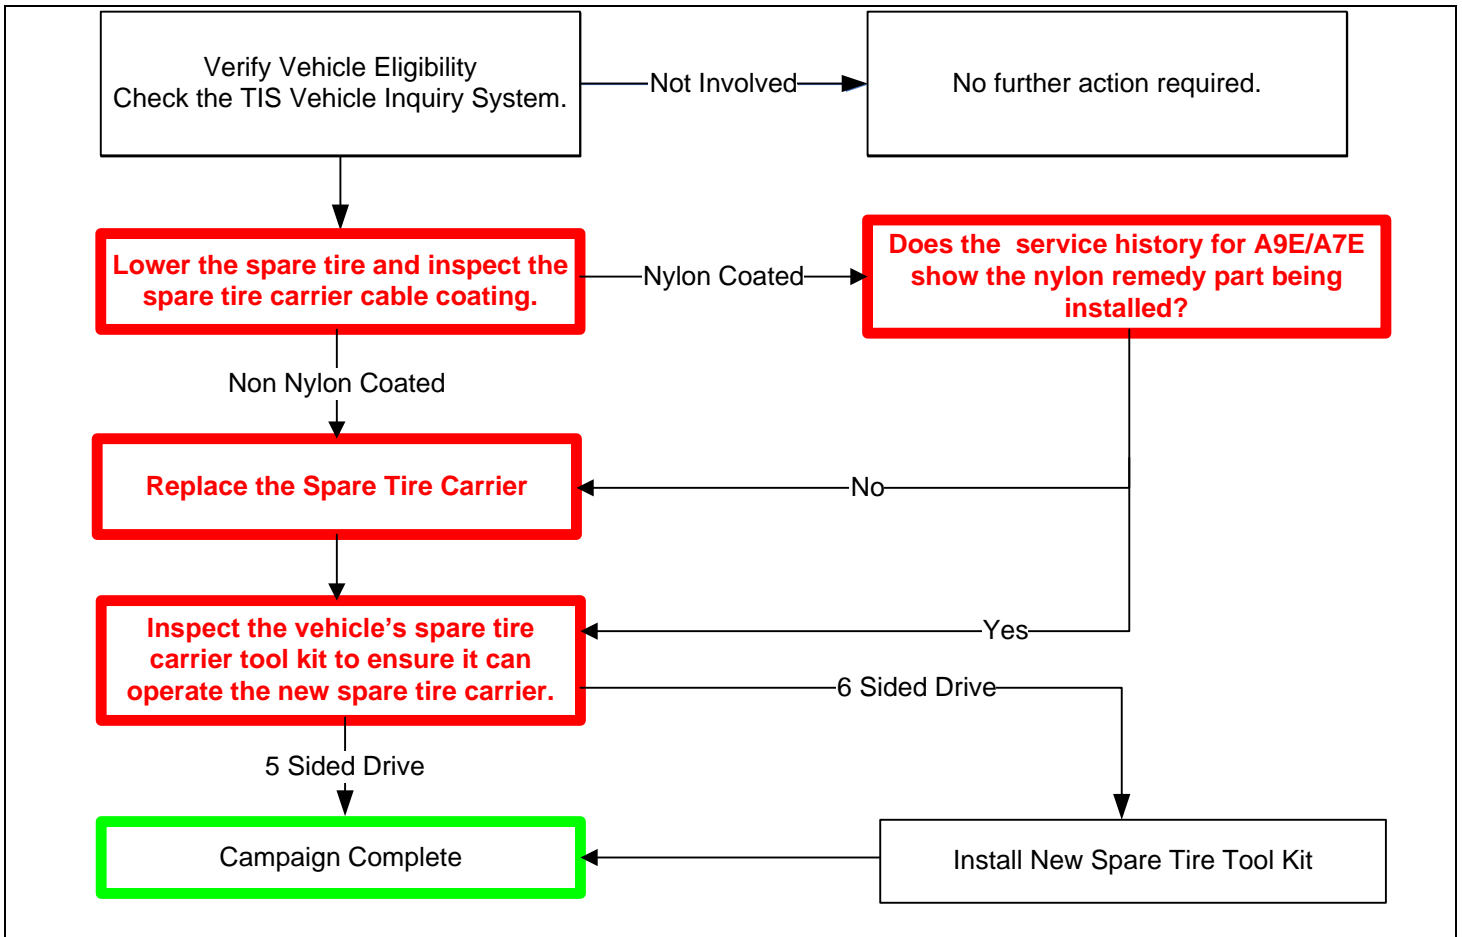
Verify Vehicle Eligibility
Check the TIS Vehicle Inquiry System.

Not Involved

No further action required.

Lower the spare tire and inspect the spare tire carrier cable coating.

Nylon Coated

Does the service history for A9E/A7E show the nylon remedy part being installed?

Non Nylon Coated

Replace the Spare Tire Carrier

No

Yes

Inspect the vehicle's spare tire carrier tool kit to ensure it can operate the new spare tire carrier.

6 Sided Drive

5 Sided Drive

Campaign Complete

Install New Spare Tire Tool Kit